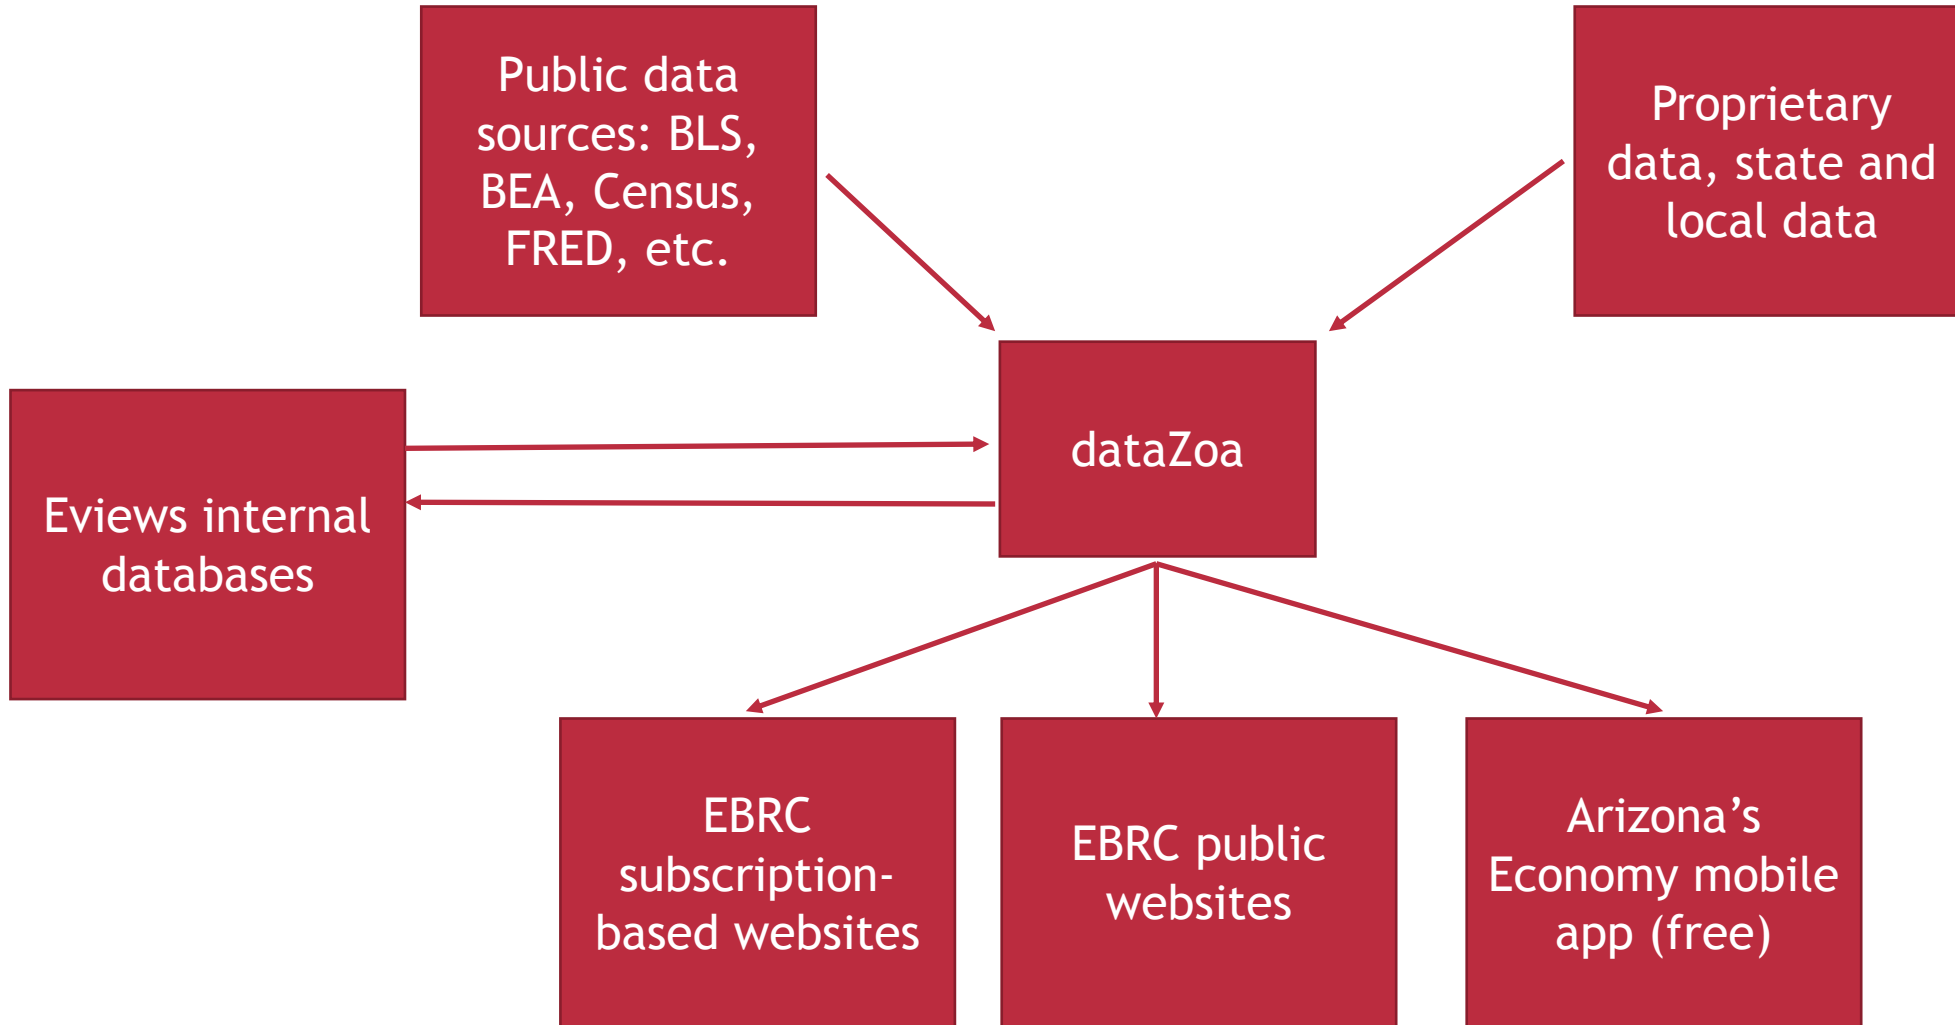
Public data sources: BLS, BEA, Census, FRED, etc.

Proprietary data, state and local data

Eviews internal databases

dataZoa

EBRC subscription-based websites

EBRC public websites

Arizona’s Economy mobile app (free)